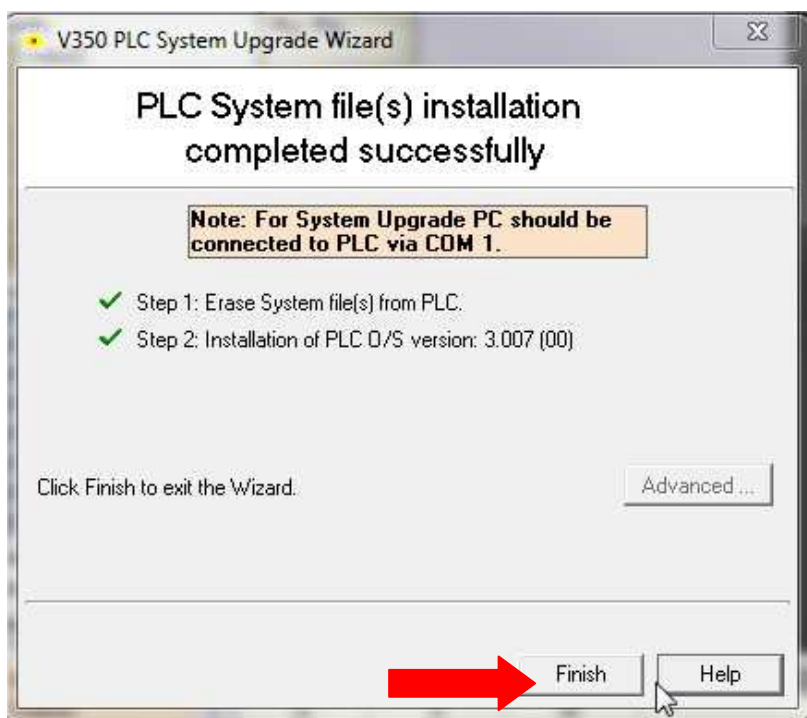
V350 PLC System Upgrade Wizard

PLC System file(s) installation completed successfully

Note: For System Upgrade PC should be connected to PLC via COM 1.

Step 1: Erase System file(s) from PLC.

Step 2: Installation of PLC O/S version: 3.007 (00)

Click Finish to exit the Wizard.

Advanced ...

Finish

Help